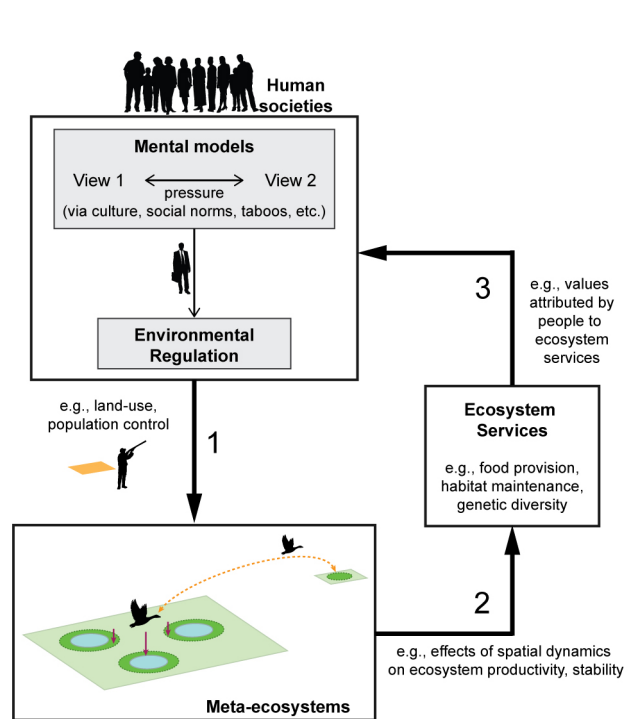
Human societies

Mental models

View 1 pressure View 2

(via culture, social norms, taboos, etc.)

Environmental Regulation

3

e.g., values attributed by people to ecosystem services

e.g., land-use, population control

1

Ecosystem Services

e.g., food provision, habitat maintenance, genetic diversity

2

e.g., effects of spatial dynamics on ecosystem productivity, stability

Meta-ecosystems